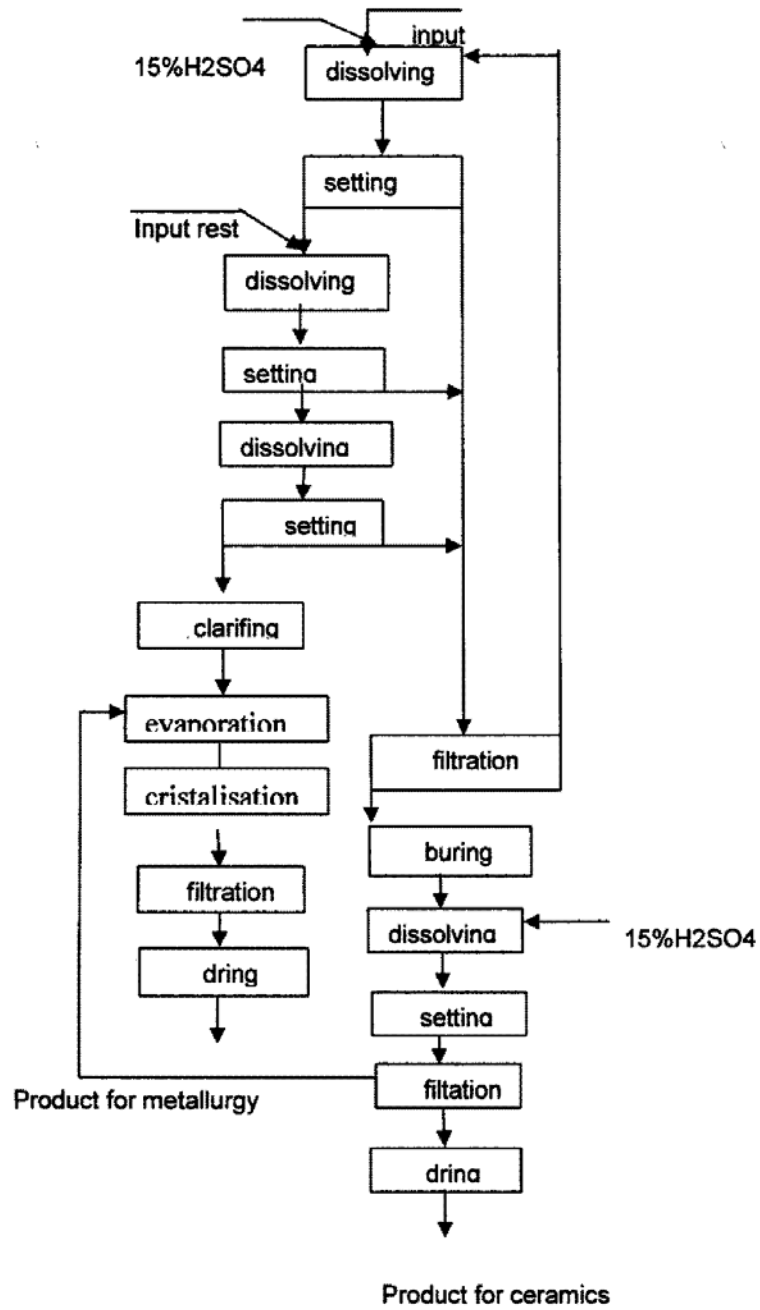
input
15%H2SO4
dissolving
setting
Input rest
dissolving
setting
dissolving
setting
clarifing
evaporation
cristalisation
filtration
dring
filtration
buring
dissolving
15%H2SO4
setting
filtation
Product for metallurgy
dring
Product for ceramics